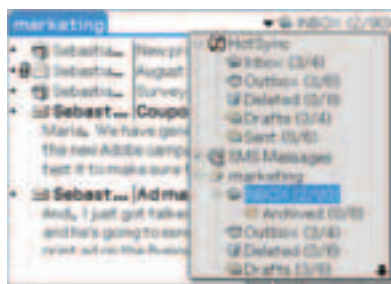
marketing

INBOX (2/30)

Sebastia... New pro
Sebastia... August
Sebastia... Survey
Sebast... Coupo
Maria, We have gen
the new Adobe camp
fast it to make sure t
Sebast... Ad ma
Andy, I just got talke
and he's going to sen
print ad on the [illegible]

HotSync
Inbox (3/4)
Outbox (3/6)
Deleted (0/19)
Drafts (3/4)
Sent (0/6)
SMS Messages
marketing
INBOX (2/30)
Archived (0/19)
Outbox (3/4)
Deleted (0/15)
Drafts (3/6)